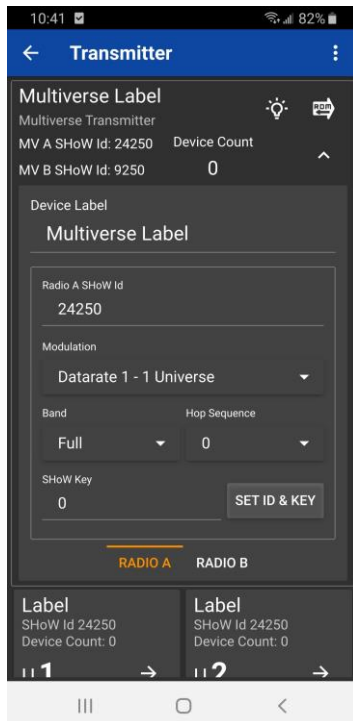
10:41 82%

Transmitter

Multiverse Label
Multiverse Transmitter
MV A SHoW Id: 24250
MV B SHoW Id: 9250
Device Count
0

ROM

Device Label
Multiverse Label

Radio A SHoW Id
24250

Modulation
Datarate 1 - 1 Universe

Band
Full

Hop Sequence
0

SHoW Key
0

SET ID & KEY

RADIO A
RADIO B

Label
SHoW Id 24250
Device Count: 0
U 1

Label
SHoW Id 24250
Device Count: 0
U 2